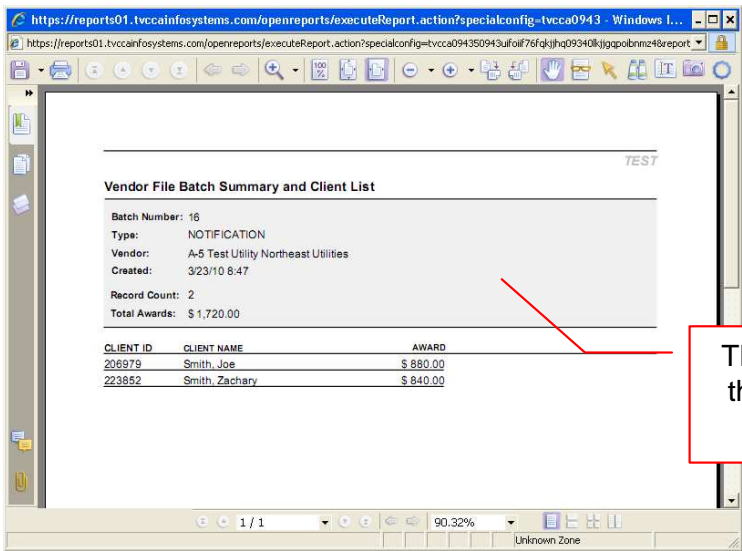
https://reports01.tvccainfosystems.com/openreports/executeReport.action?specialconfig=tvcca0943 - Windows I...

https://reports01.tvccainfosystems.com/openreports/executeReport.action?specialconfig=tvcca094350943uifoiif76fqkjjhq09340lkjjgqpoibnmz48report

TEST

Vendor File Batch Summary and Client List

Batch Number: 16
Type: NOTIFICATION
Vendor: A-5 Test Utility Northeast Utilities
Created: 3/23/10 8:47

Record Count: 2
Total Awards: $ 1,720.00

| CLIENT ID | CLIENT NAME | AWARD |
|---|---|---|
| 206979 | Smith, Joe | $ 880.00 |
| 223852 | Smith, Zachary | $ 840.00 |

T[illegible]
th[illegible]

1 / 1
90.32%
Unknown Zone